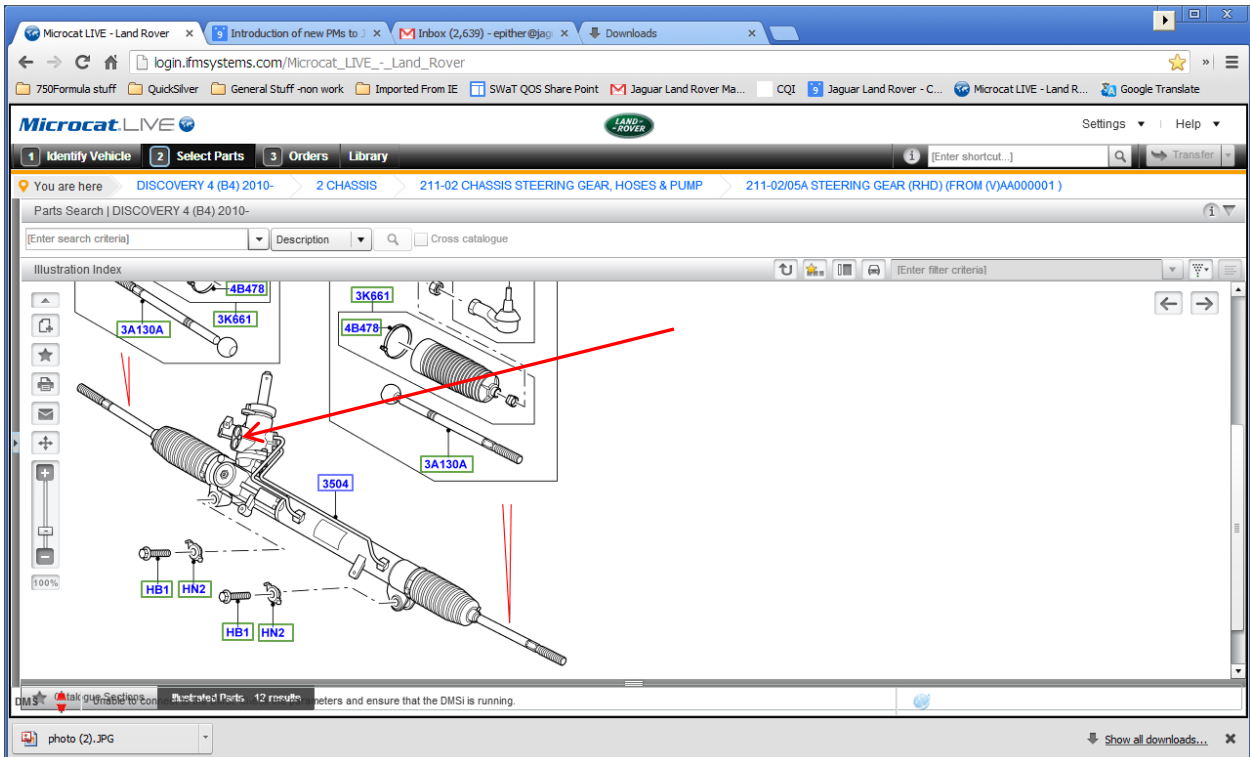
Microcat LIVE - Land Rover ×
Introduction of new PMs to ×
Inbox (2,639) - epither@jag ×
Downloads ×

login.ifmsystems.com/Microcat_LIVE_-_Land_Rover

750Formula stuff QuickSilver General Stuff -non work Imported From IE SWaT QOS Share Point Jaguar Land Rover Ma... CQI Jaguar Land Rover - C... Microcat LIVE - Land R... Google Translate

Microcat.LIVE
LAND ROVER
Settings ▼ | Help ▼

1 Identify Vehicle 2 Select Parts 3 Orders Library
[Enter shortcut...] Transfer

You are here DISCOVERY 4 (B4) 2010- 2 CHASSIS 211-02 CHASSIS STEERING GEAR, HOSES & PUMP 211-02/05A STEERING GEAR (RHD) (FROM (V)AA000001 )

Parts Search | DISCOVERY 4 (B4) 2010-
[Enter search criteria] Description Cross catalogue

Illustration Index
[Enter filter criteria]

4B478
3K661
3A130A
3K661
4B478
3A130A
3504
HB1 HN2
HB1 HN2

100%

Catalogue Sections Illustrated Parts 12 results
DMS Unable to con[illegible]meters and ensure that the DMSi is running.

photo (2).JPG
Show all downloads...